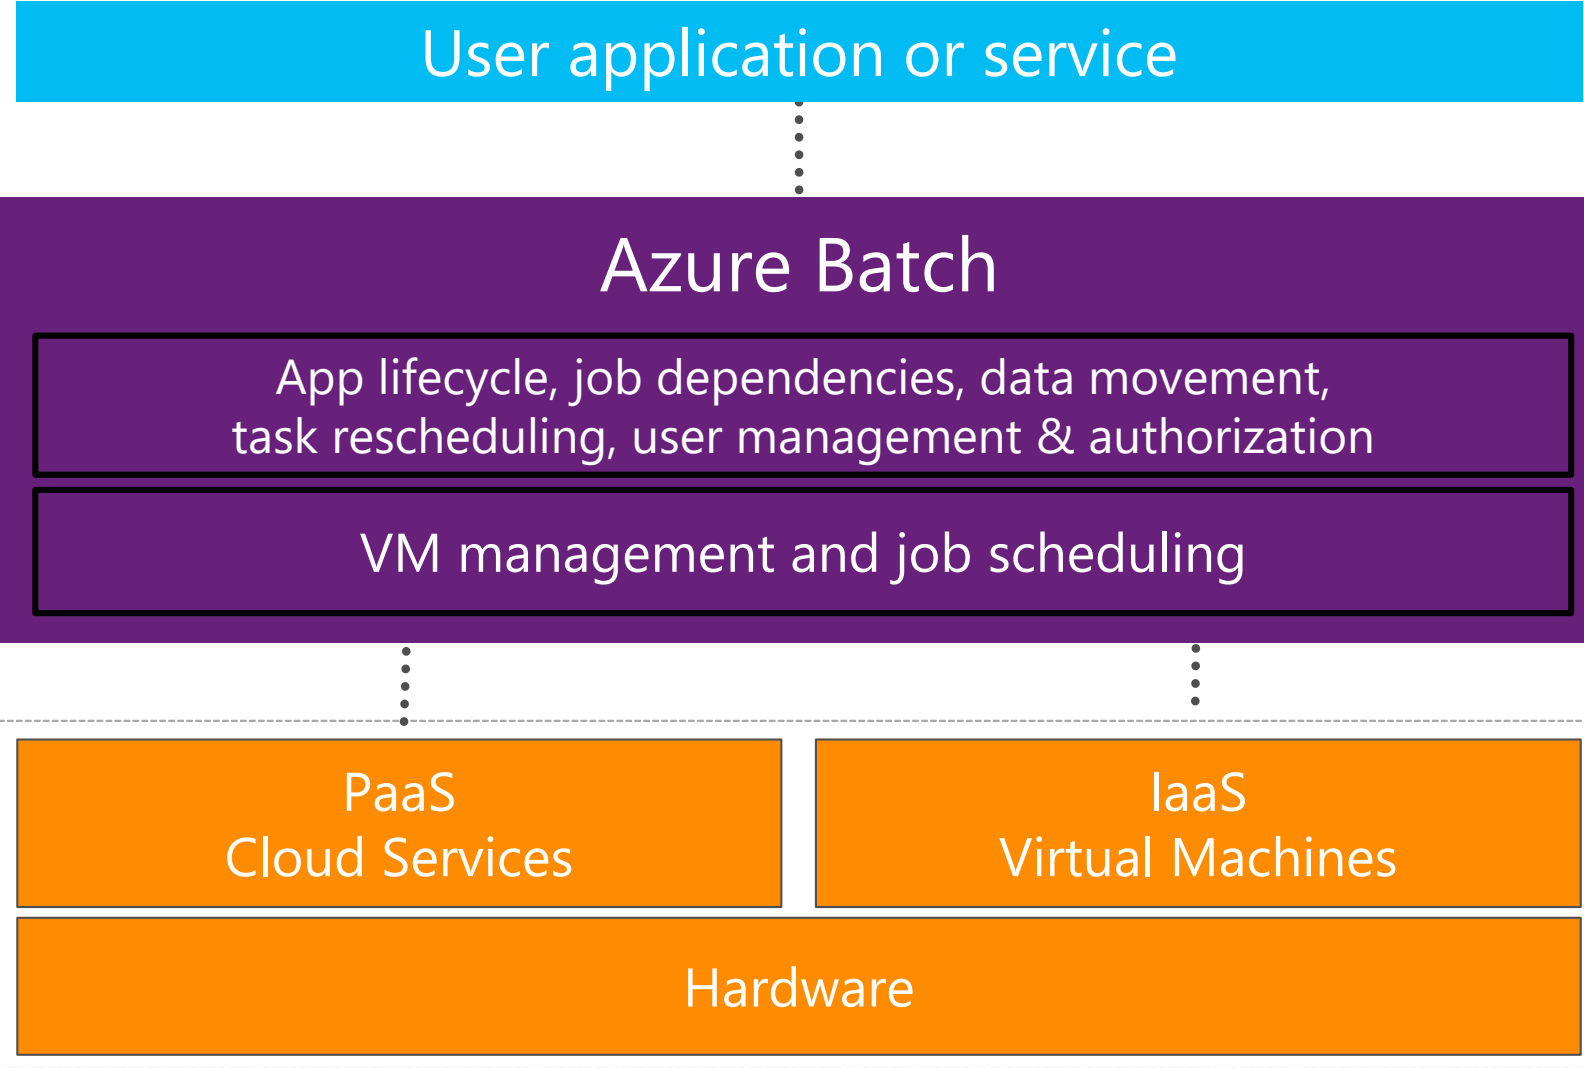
User application or service

Azure Batch

App lifecycle, job dependencies, data movement, task rescheduling, user management & authorization

VM management and job scheduling

PaaS
Cloud Services

IaaS
Virtual Machines

Hardware